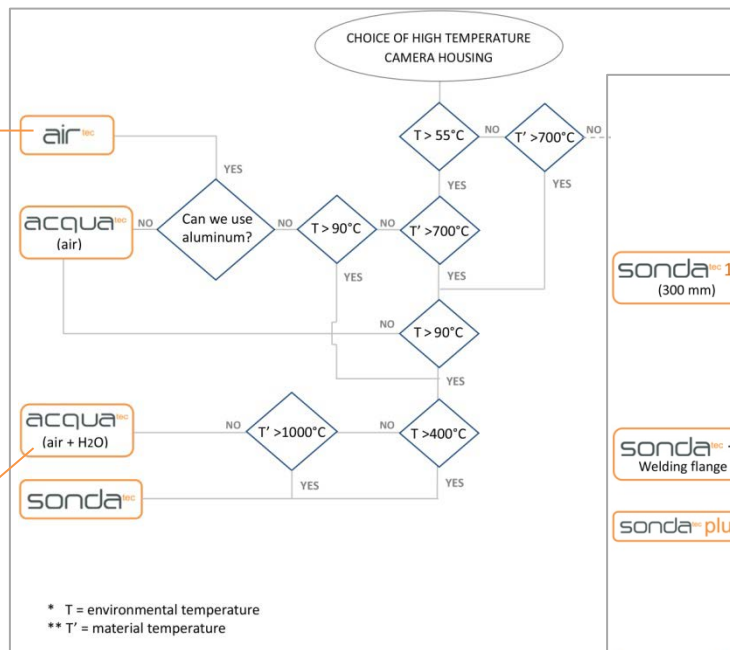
CHOICE OF HIGH TEMPERATURE CAMERA HOUSING

T > 55°C
NO
T' >700°C
NO
YES
YES

airtec
YES

acquatec
(air)
NO
Can we use aluminum?
NO
T > 90°C
NO
T' >700°C
YES
YES

sondatec 1
(300 mm)

NO
T > 90°C
YES

acquatec
(air + H2O)
NO
T' >1000°C
NO
T >400°C

sondatec
YES
YES

sondatec
Welding flange

sondatec plu

* T = environmental temperature
** T' = material temperature